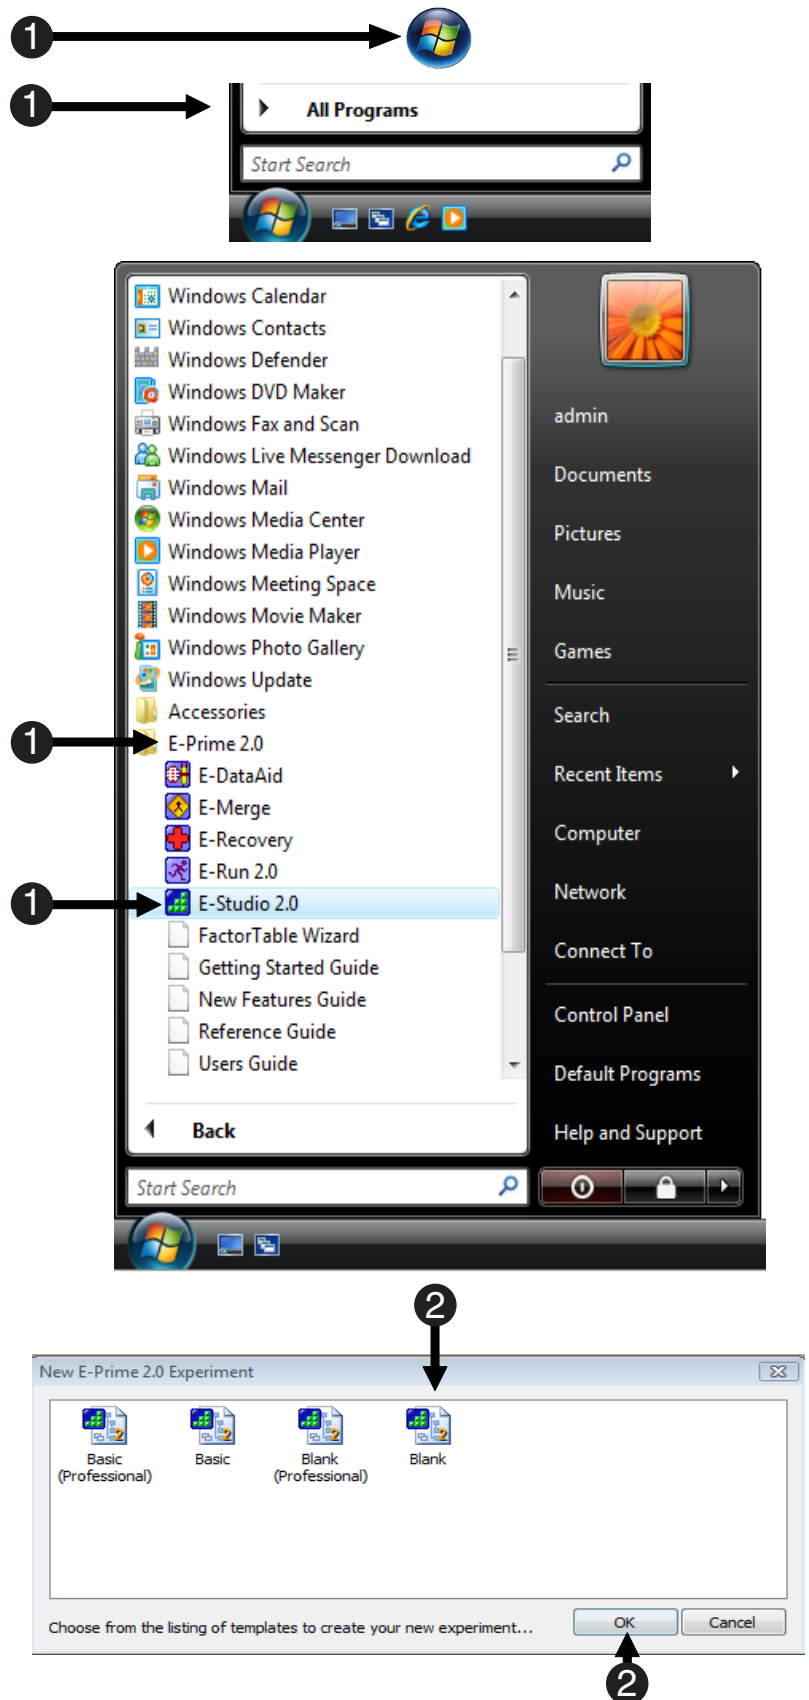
1

1

All Programs

Start Search

Windows Calendar
Windows Contacts
Windows Defender
Windows DVD Maker
Windows Fax and Scan
Windows Live Messenger Download
Windows Mail
Windows Media Center
Windows Media Player
Windows Meeting Space
Windows Movie Maker
Windows Photo Gallery
Windows Update
Accessories
1
E-Prime 2.0
E-DataAid
E-Merge
E-Recovery
E-Run 2.0
1
E-Studio 2.0
FactorTable Wizard
Getting Started Guide
New Features Guide
Reference Guide
Users Guide

Back

Start Search

admin
Documents
Pictures
Music
Games
Search
Recent Items
Computer
Network
Connect To
Control Panel
Default Programs
Help and Support

2

New E-Prime 2.0 Experiment

Basic (Professional)
Basic
Blank (Professional)
Blank

Choose from the listing of templates to create your new experiment...

OK
Cancel

2